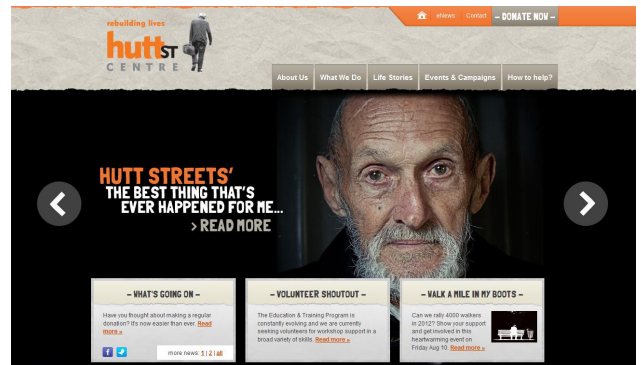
rebuilding lives
hutt ST
CENTRE

eNews Contact – DONATE NOW –

About Us What We Do Life Stories Events & Campaigns How to help?

HUTT STREETS'
THE BEST THING THAT'S
EVER HAPPENED FOR ME...
> READ MORE

– WHAT'S GOING ON –
Have you thought about making a regular donation? It's now easier than ever. Read more »
more news: 1 | 2 | all

– VOLUNTEER SHOUTOUT –
The Education & Training Program is constantly evolving and we are currently seeking volunteers for workshop support in a broad variety of skills. Read more »

– WALK A MILE IN MY BOOTS –
Can we rally 4000 walkers in 2012? Show your support and get involved in this heartwarming event on Friday Aug 10. Read more »